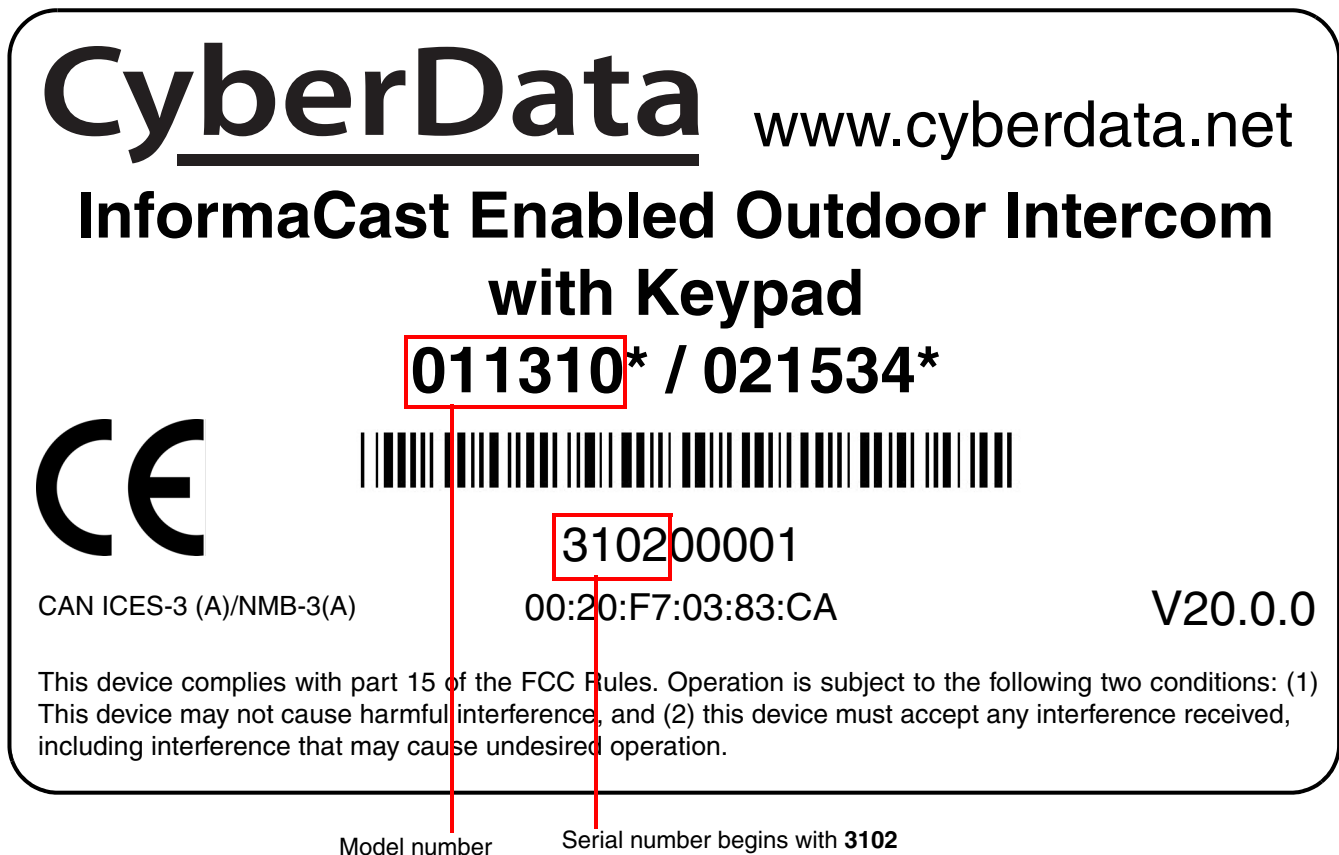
CyberData www.cyberdata.net

InformaCast Enabled Outdoor Intercom with Keypad

011310* / 021534*

CE

310200001

CAN ICES-3 (A)/NMB-3(A)

00:20:F7:03:83:CA

V20.0.0

This device complies with part 15 of the FCC Rules. Operation is subject to the following two conditions: (1) This device may not cause harmful interference, and (2) this device must accept any interference received, including interference that may cause undesired operation.

Model number

Serial number begins with **3102**